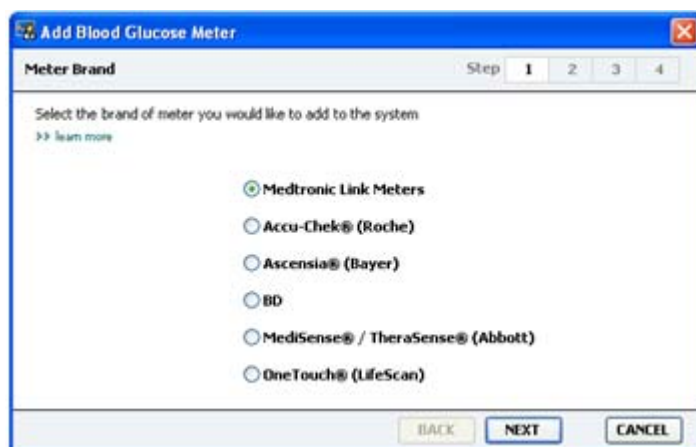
Add Blood Glucose Meter

Meter Brand

Step 1 2 3 4

Select the brand of meter you would like to add to the system

>> learn more

Medtronic Link Meters

Accu-Chek® (Roche)

Ascensia® (Bayer)

BD

MediSense® / TheraSense® (Abbott)

OneTouch® (LifeScan)

BACK NEXT CANCEL